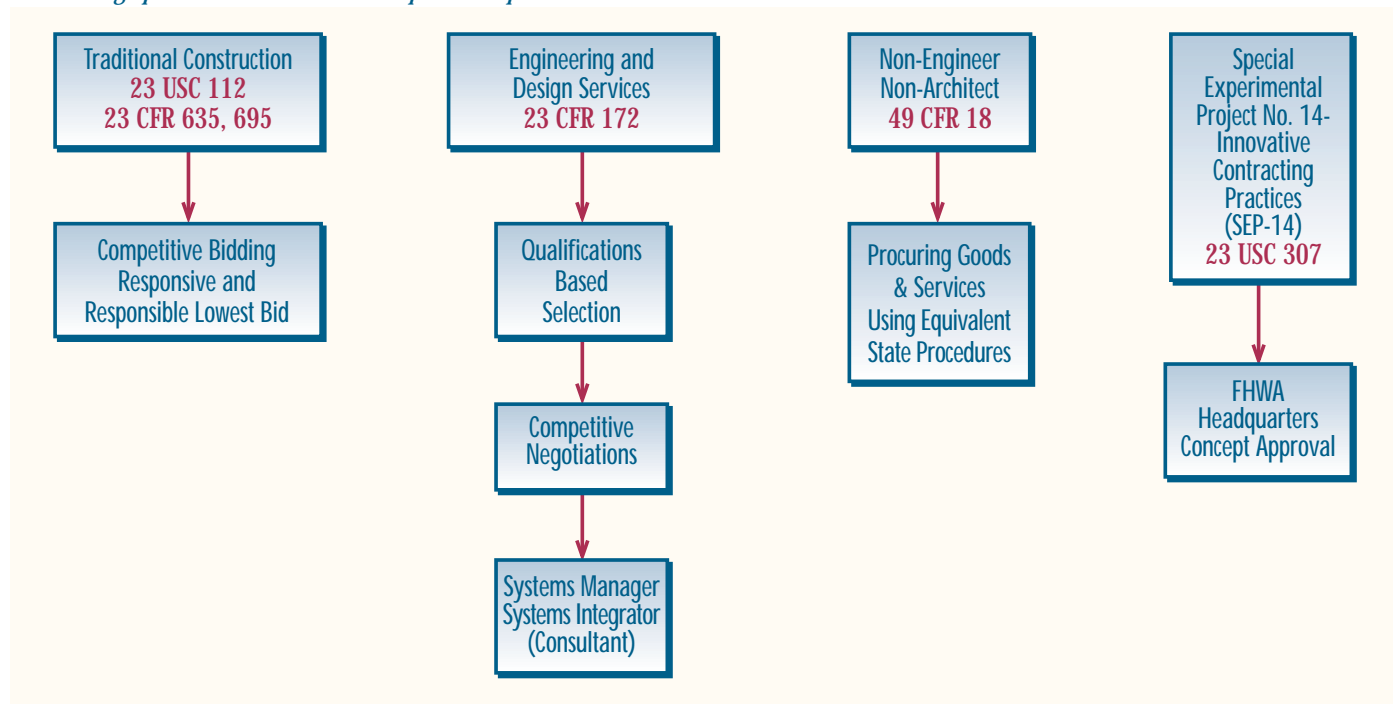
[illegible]

Traditional Construction
23 USC 112
23 CFR 635, 695

Competitive Bidding
Responsive and
Responsible Lowest Bid

Engineering and
Design Services
23 CFR 172

Qualifications
Based
Selection

Competitive
Negotiations

Systems Manager
Systems Integrator
(Consultant)

Non-Engineer
Non-Architect
49 CFR 18

Procuring Goods
& Services
Using Equivalent
State Procedures

Special
Experimental
Project No. 14-
Innovative
Contracting
Practices
(SEP-14)
23 USC 307

FHWA
Headquarters
Concept Approval